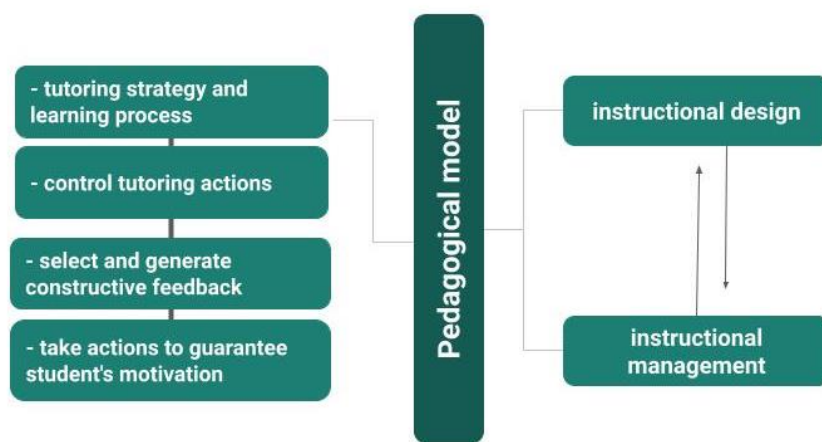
- tutoring strategy and learning process

- control tutoring actions

- select and generate constructive feedback

- take actions to guarantee student's motivation

Pedagogical model

instructional design

instructional management